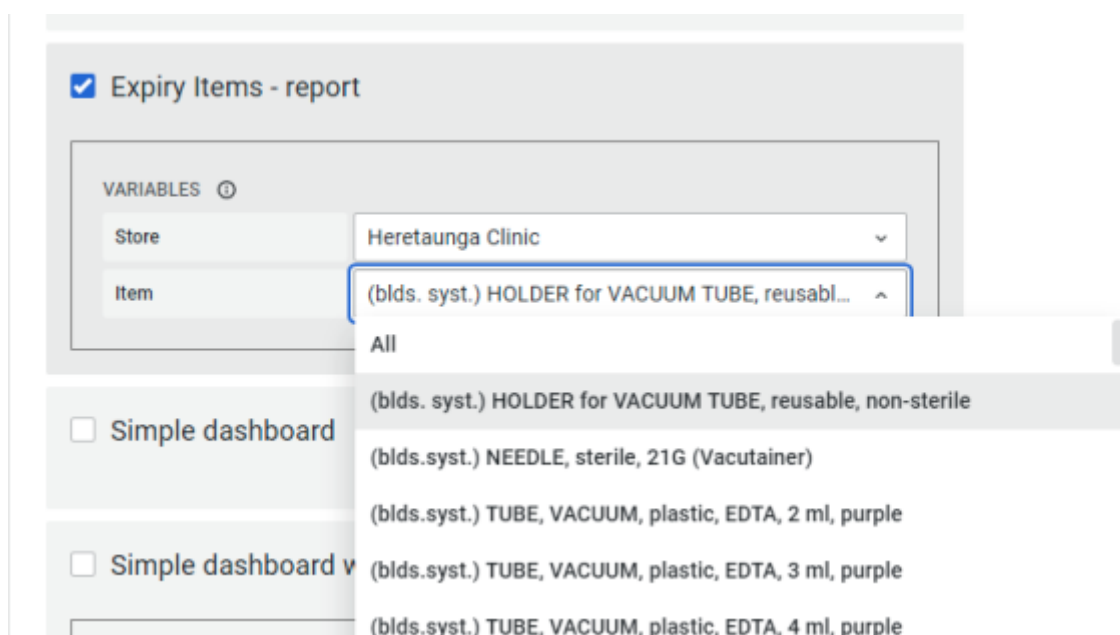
Expiry Items - report

VARIABLES ⓘ

Store | Heretaunga Clinic

Item | (blds. syst.) HOLDER for VACUUM TUBE, reusabl...

All

(blds. syst.) HOLDER for VACUUM TUBE, reusable, non-sterile

(blds.syst.) NEEDLE, sterile, 21G (Vacutainer)

(blds.syst.) TUBE, VACUUM, plastic, EDTA, 2 ml, purple

(blds.syst.) TUBE, VACUUM, plastic, EDTA, 3 ml, purple

(blds.syst.) TUBE, VACUUM, plastic, EDTA, 4 ml, purple

Simple dashboard

Simple dashboard w